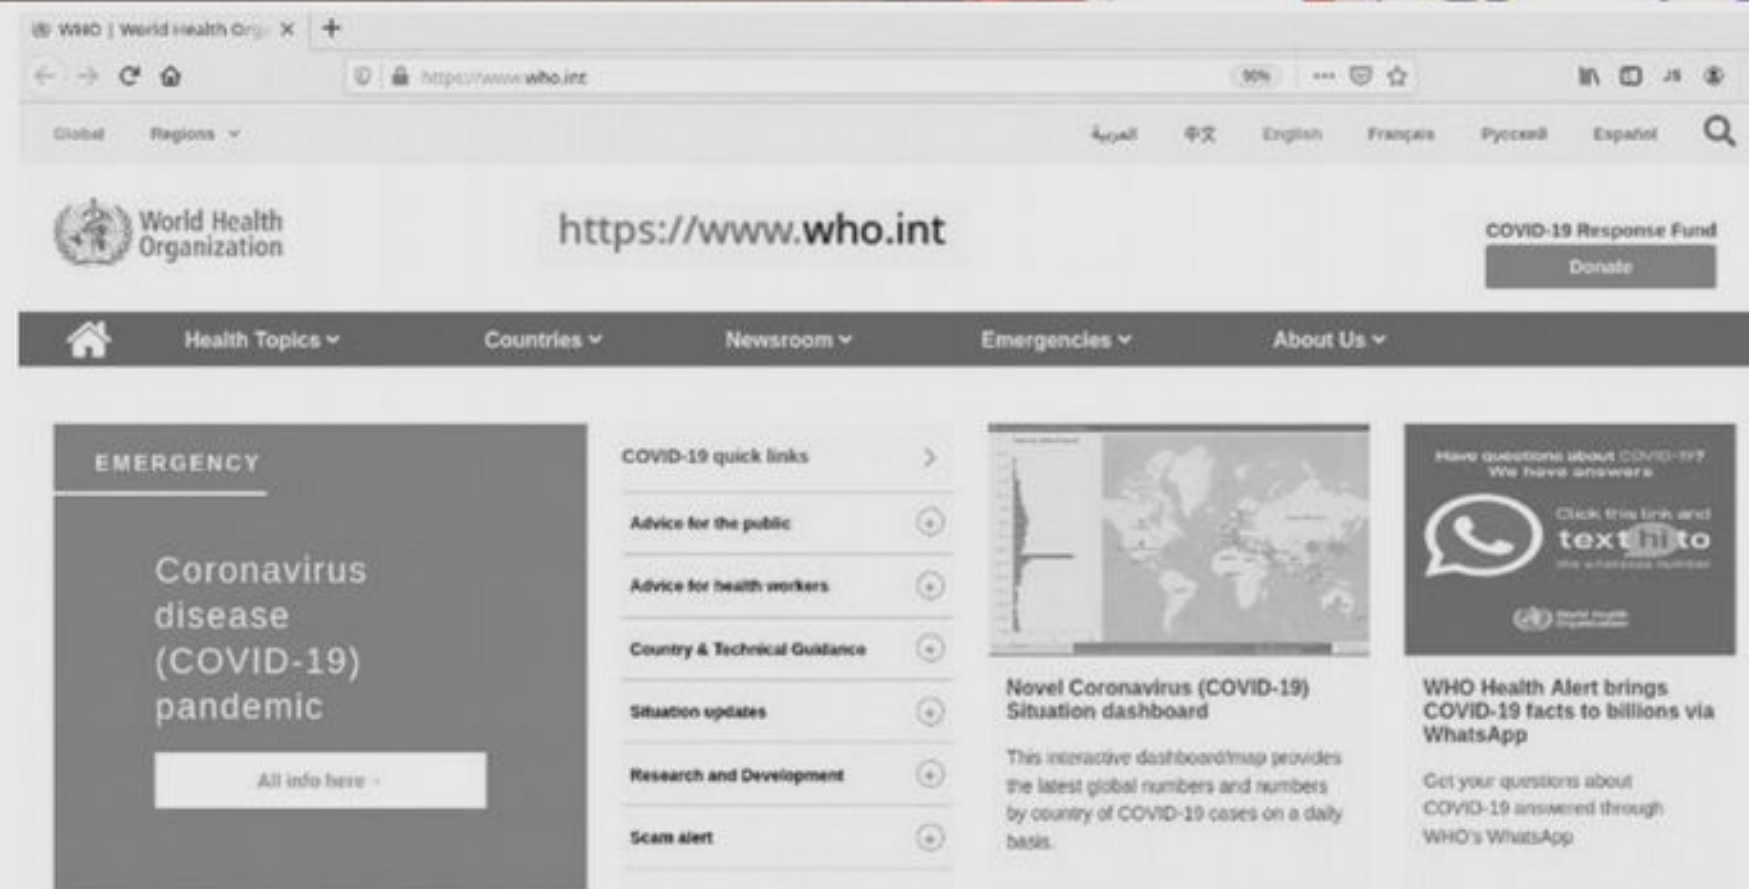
WHO | World Health Org ×

https://www.who.int 90%

Global Regions

العربية 中文 English Français Русский Español

World Health Organization

https://www.who.int

COVID-19 Response Fund

Donate

Health Topics Countries Newsroom Emergencies About Us

EMERGENCY

Coronavirus disease (COVID-19) pandemic

All info here ›

COVID-19 quick links

Advice for the public

Advice for health workers

Country & Technical Guidance

Situation updates

Research and Development

Scam alert

Novel Coronavirus (COVID-19) Situation dashboard

This interactive dashboard/map provides the latest global numbers and numbers by country of COVID-19 cases on a daily basis.

Have questions about COVID-19? We have answers

Click this link and text hi to the whatsapp number

World Health Organization

WHO Health Alert brings COVID-19 facts to billions via WhatsApp

Get your questions about COVID-19 answered through WHO's WhatsApp